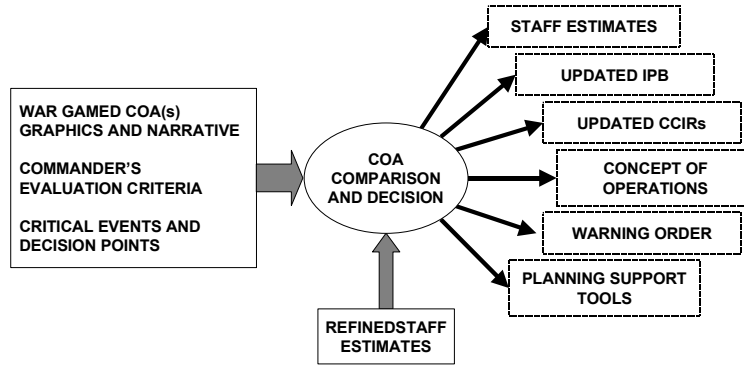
WAR GAMED COA(s) GRAPHICS AND NARRATIVE

COMMANDER'S EVALUATION CRITERIA

CRITICAL EVENTS AND DECISION POINTS

COA COMPARISON AND DECISION

REFINEDSTAFF ESTIMATES

STAFF ESTIMATES

UPDATED IPB

UPDATED CCIRs

CONCEPT OF OPERATIONS

WARNING ORDER

PLANNING SUPPORT TOOLS